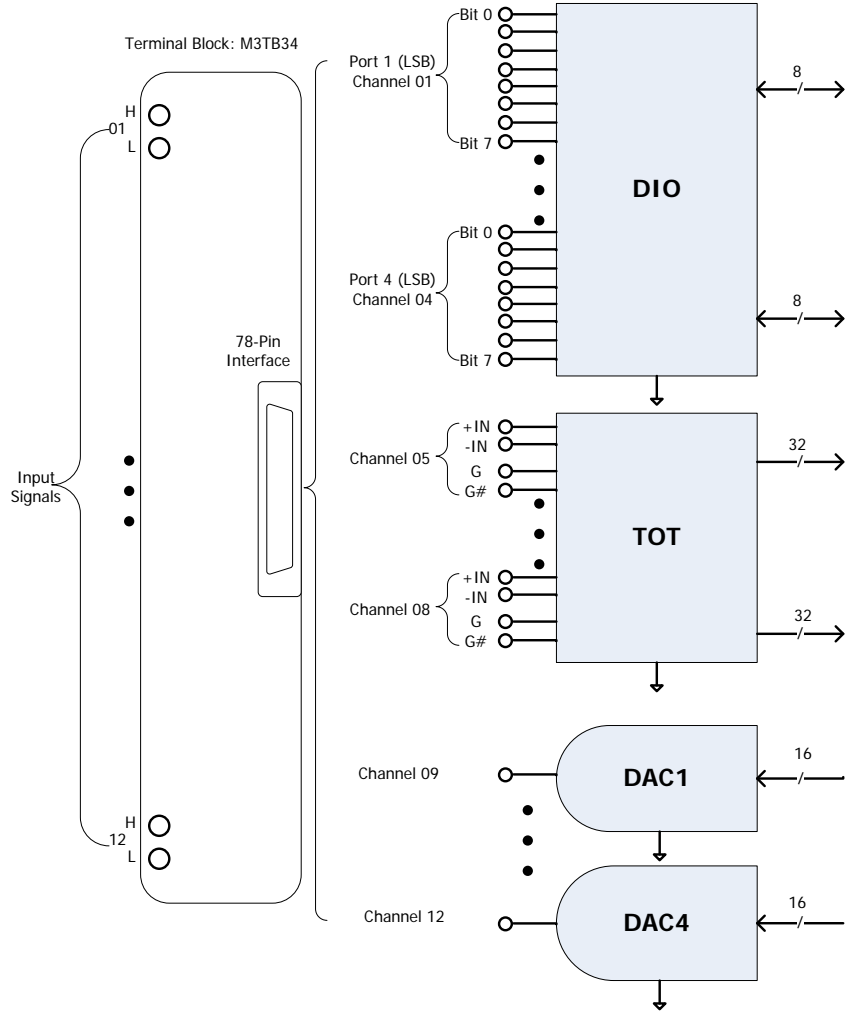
Terminal Block: M3TB34

H
01
L

Input Signals

H
12
L

78-Pin Interface

Port 1 (LSB)
Channel 01

Bit 0
Bit 7

Port 4 (LSB)
Channel 04

Bit 0
Bit 7

DIO

8

8

Channel 05
+IN
-IN
G
G#

Channel 08
+IN
-IN
G
G#

TOT

32

32

Channel 09

DAC1

16

Channel 12

DAC4

16